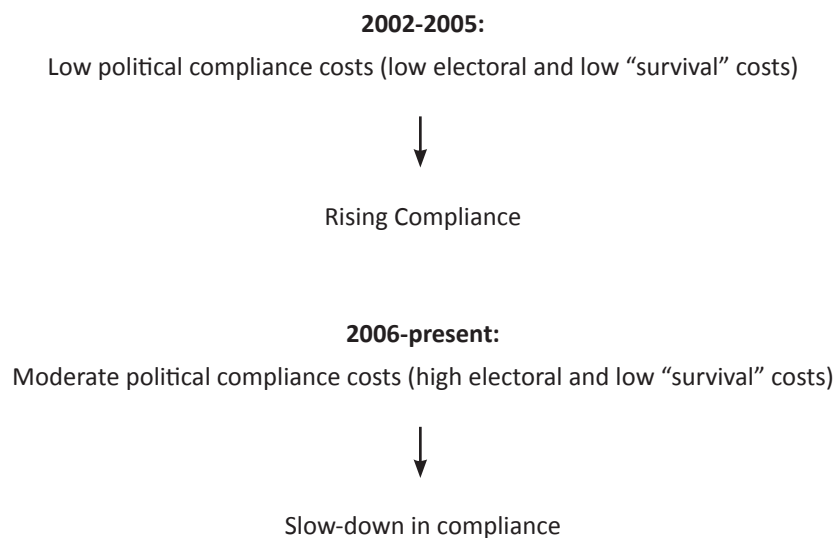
**2002-2005:**

Low political compliance costs (low electoral and low “survival” costs)

Rising Compliance

**2006-present:**

Moderate political compliance costs (high electoral and low “survival” costs)

Slow-down in compliance